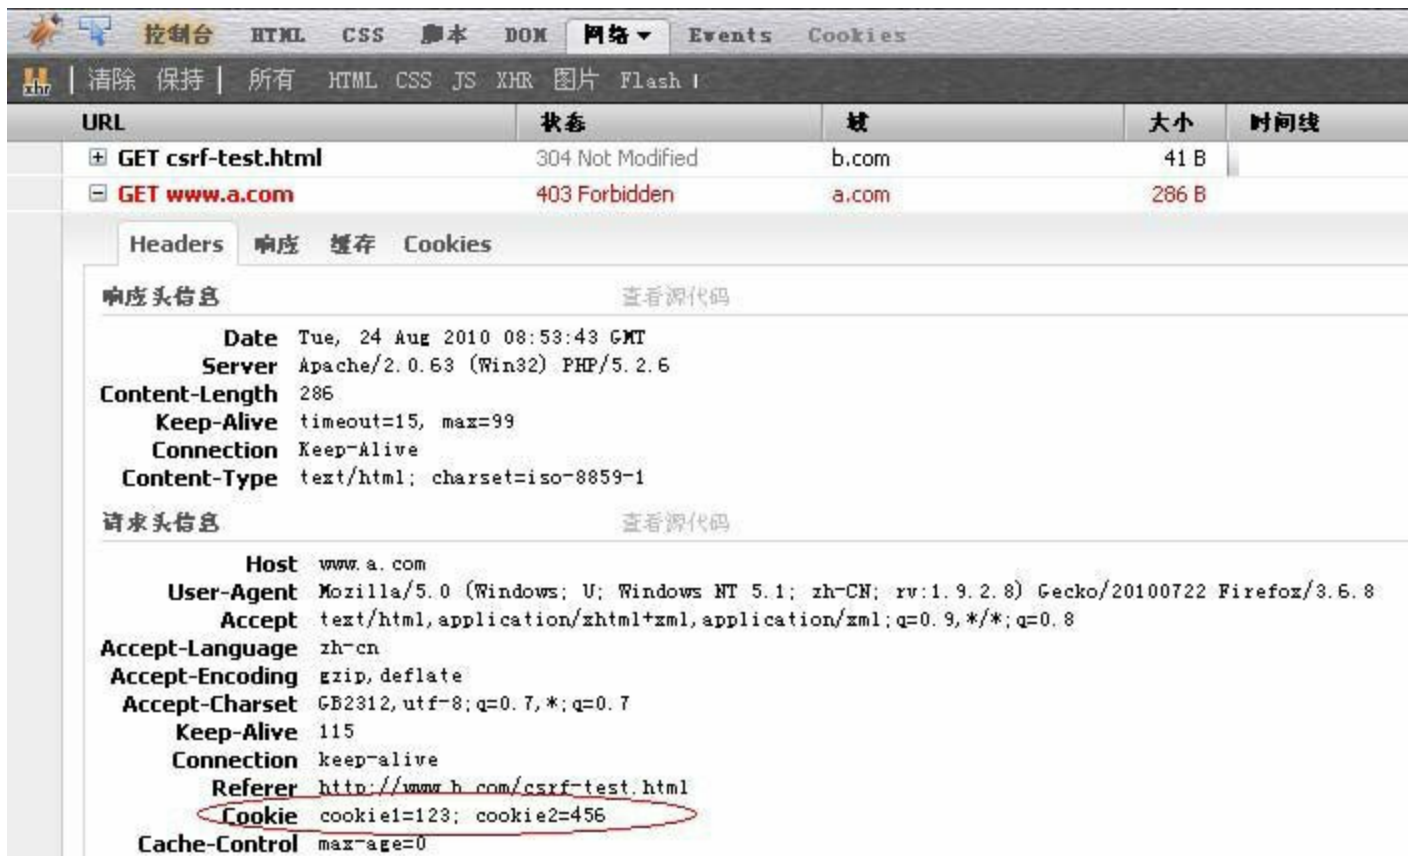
控制台 HTML CSS 脚本 DOM 网络 ▾ Events Cookies

清除 保持 | 所有 HTML CSS JS XHR 图片 Flash

| URL | 状态 | 域 | 大小 | 时间线 |
|---|---|---|---|---|
| ⊞ GET csrf-test.html | 304 Not Modified | b.com | 41 B | |
| ⊟ GET www.a.com | 403 Forbidden | a.com | 286 B | |

Headers 响应 缓存 Cookies

响应头信息 查看源代码

Date Tue, 24 Aug 2010 08:53:43 GMT
Server Apache/2.0.63 (Win32) PHP/5.2.6
Content-Length 286
Keep-Alive timeout=15, max=99
Connection Keep-Alive
Content-Type text/html; charset=iso-8859-1

请求头信息 查看源代码

Host www.a.com
User-Agent Mozilla/5.0 (Windows; U; Windows NT 5.1; zh-CN; rv:1.9.2.8) Gecko/20100722 Firefox/3.6.8
Accept text/html,application/xhtml+xml,application/xml;q=0.9,*/*;q=0.8
Accept-Language zh-cn
Accept-Encoding gzip,deflate
Accept-Charset GB2312,utf-8;q=0.7,*;q=0.7
Keep-Alive 115
Connection keep-alive
Referer http://www.b.com/csrf-test.html
Cookie cookie1=123; cookie2=456
Cache-Control max-age=0